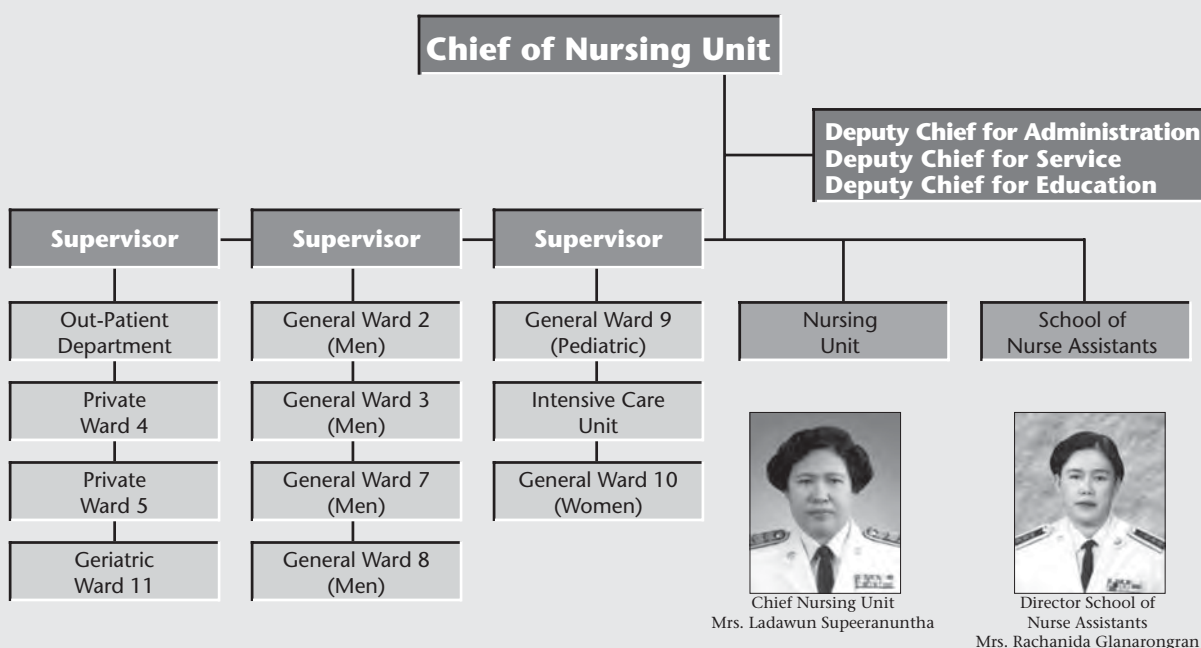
Chief of Nursing Unit

Deputy Chief for Administration
Deputy Chief for Service
Deputy Chief for Education

Supervisor

Supervisor

Supervisor

Out-Patient Department

Private Ward 4

Private Ward 5

Geriatric Ward 11

General Ward 2 (Men)

General Ward 3 (Men)

General Ward 7 (Men)

General Ward 8 (Men)

General Ward 9 (Pediatric)

Intensive Care Unit

General Ward 10 (Women)

Nursing Unit

School of Nurse Assistants

Chief Nursing Unit
Mrs. Ladawun Supeeranuntha

Director School of Nurse Assistants
Mrs. Rachanida Glanarongran